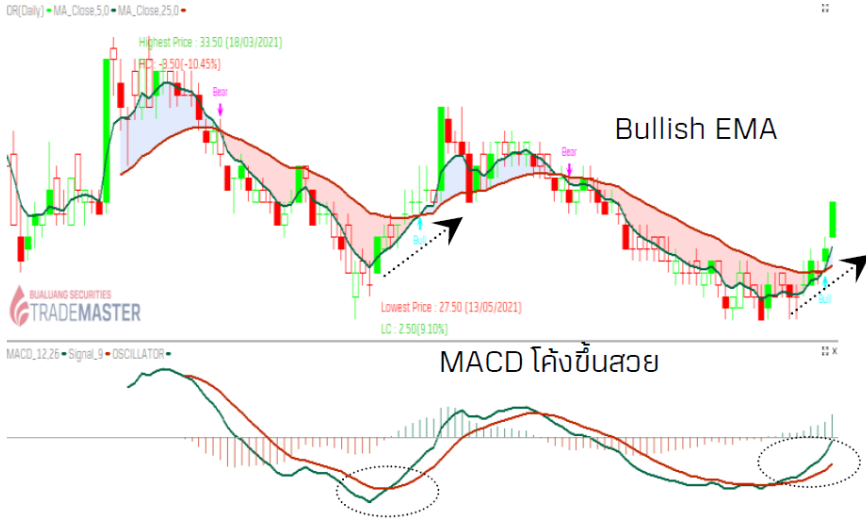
DR(Daily) • MA_Close,5,0 • MA_Close,25,0 •

Highest Price : 33.50 (18/03/2021)

HC : -3.50(-10.45%)

Bear

Bullish EMA

Bear

Bull

Bull

BUALUANG SECURITIES
TRADEMASTER

Lowest Price : 27.50 (13/05/2021)

LC : 2.50(9.10%)

MACD_12,26 • Signal_9 • OSCILLATOR •

MACD โค้งขึ้นสวย